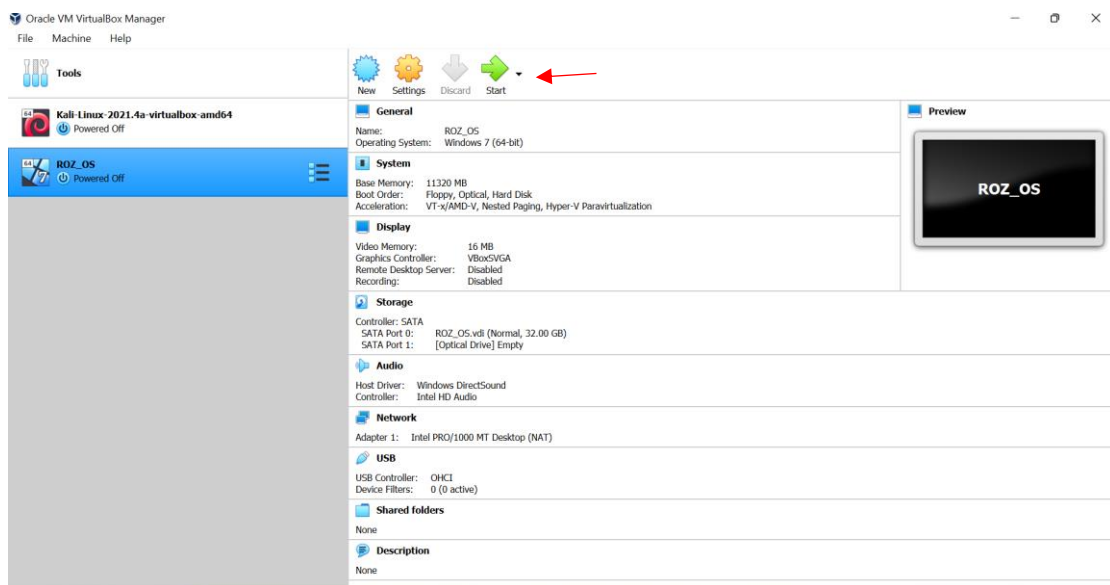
Oracle VM VirtualBox Manager
File Machine Help

Tools

Kali-Linux-2021.4a-virtualbox-amd64
Powered Off

ROZ_OS
Powered Off

New Settings Discard Start

General
Name: ROZ_OS
Operating System: Windows 7 (64-bit)

System
Base Memory: 11320 MB
Boot Order: Floppy, Optical, Hard Disk
Acceleration: VT-x/AMD-V, Nested Paging, Hyper-V Paravirtualization

Display
Video Memory: 16 MB
Graphics Controller: VBoxSVGA
Remote Desktop Server: Disabled
Recording: Disabled

Storage
Controller: SATA
SATA Port 0: ROZ_OS.vdi (Normal, 32.00 GB)
SATA Port 1: [Optical Drive] Empty

Audio
Host Driver: Windows DirectSound
Controller: Intel HD Audio

Network
Adapter 1: Intel PRO/1000 MT Desktop (NAT)

USB
USB Controller: OHCI
Device Filters: 0 (0 active)

Shared folders
None

Description
None

Preview
ROZ_OS